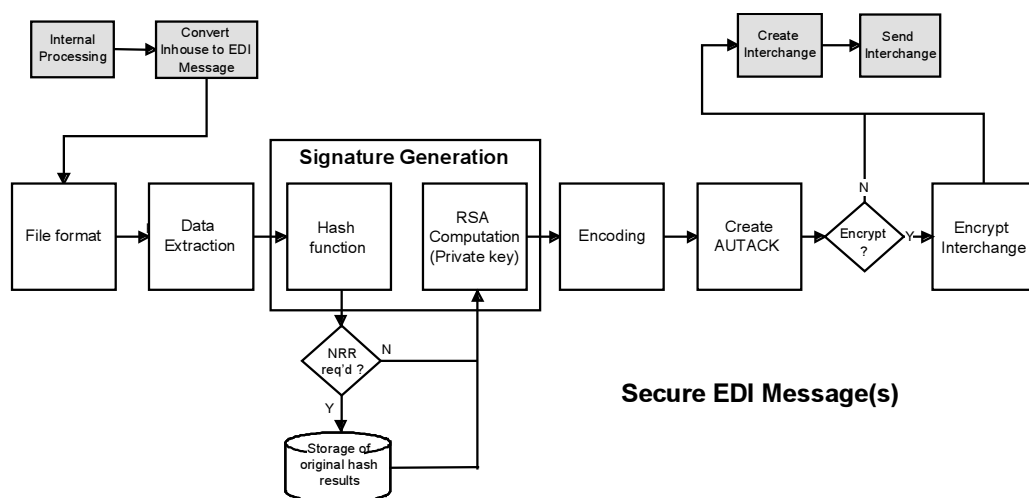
Internal Processing

Convert Inhouse to EDI Message

Create Interchange

Send Interchange

Signature Generation

File format

Data Extraction

Hash function

RSA Computation (Private key)

Encoding

Create AUTACK

N

Encrypt ?

Y

Encrypt Interchange

NRR req'd ?

N

Y

Storage of original hash results

Secure EDI Message(s)